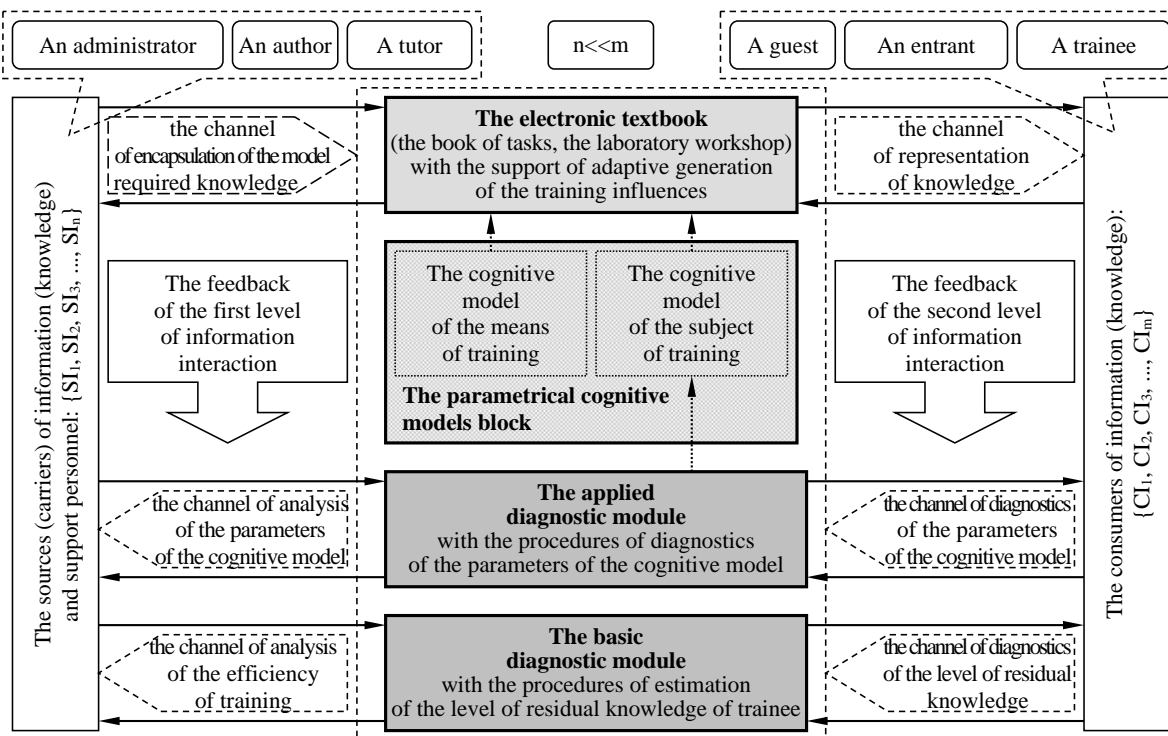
An administrator

An author

A tutor

n<<m

A guest

An entrant

A trainee

The sources (carriers) of information (knowledge) and support personnel: $\{SI_1, SI_2, SI_3, ..., SI_n\}$

the channel of encapsulation of the model required knowledge

**The electronic textbook** (the book of tasks, the laboratory workshop) with the support of adaptive generation of the training influences

the channel of representation of knowledge

The consumers of information (knowledge): $\{CI_1, CI_2, CI_3, ..., CI_m\}$

The feedback of the first level of information interaction

The cognitive model of the means of training

The cognitive model of the subject of training

**The parametrical cognitive models block**

The feedback of the second level of information interaction

the channel of analysis of the parameters of the cognitive model

**The applied diagnostic module** with the procedures of diagnostics of the parameters of the cognitive model

the channel of diagnostics of the parameters of the cognitive model

the channel of analysis of the efficiency of training

**The basic diagnostic module** with the procedures of estimation of the level of residual knowledge of trainee

the channel of diagnostics of the level of residual knowledge